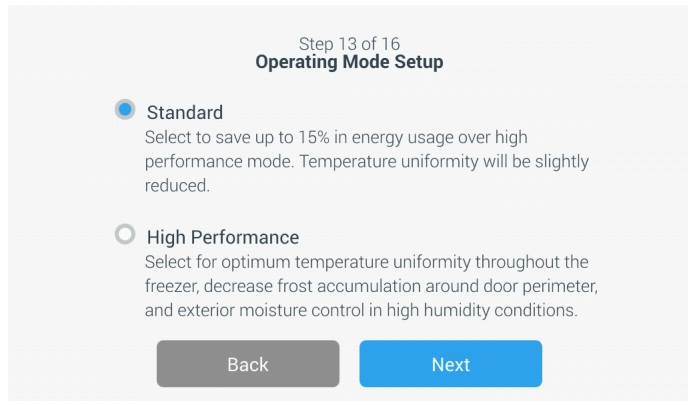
Step 13 of 16
Operating Mode Setup

Standard
Select to save up to 15% in energy usage over high performance mode. Temperature uniformity will be slightly reduced.

High Performance
Select for optimum temperature uniformity throughout the freezer, decrease frost accumulation around door perimeter, and exterior moisture control in high humidity conditions.

Back

Next